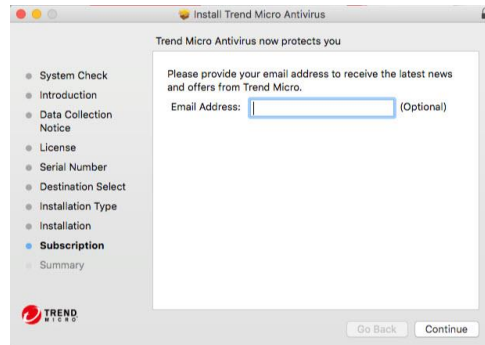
Install Trend Micro Antivirus

Trend Micro Antivirus now protects you

System Check
Introduction
Data Collection Notice
License
Serial Number
Destination Select
Installation Type
Installation
Subscription
Summary

Please provide your email address to receive the latest news and offers from Trend Micro.

Email Address: (Optional)

TREND MICRO

Go Back
Continue